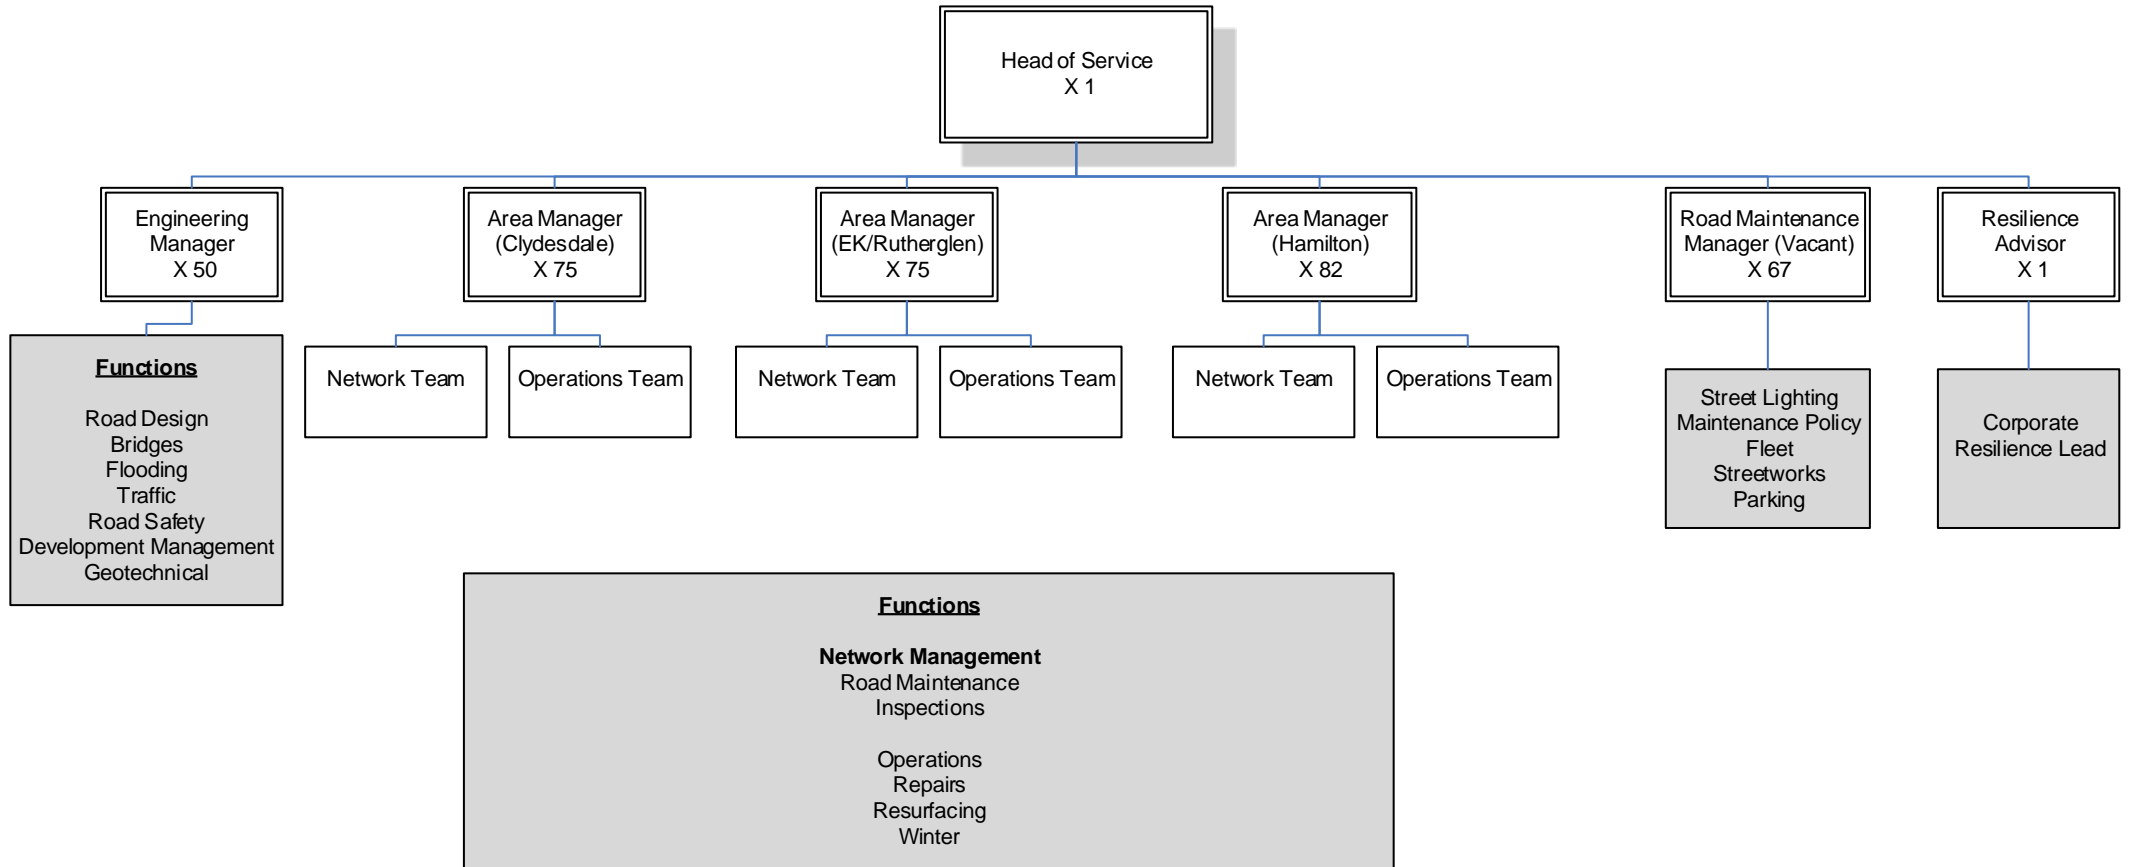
Head of Service
X 1

Engineering Manager
X 50

Area Manager (Clydesdale)
X 75

Area Manager (EK/Rutherglen)
X 75

Area Manager (Hamilton)
X 82

Road Maintenance Manager (Vacant)
X 67

Resilience Advisor
X 1

Functions

Road Design
Bridges
Flooding
Traffic
Road Safety
Development Management
Geotechnical

Network Team

Operations Team

Network Team

Operations Team

Network Team

Operations Team

Street Lighting
Maintenance Policy
Fleet
Streetworks
Parking

Corporate Resilience Lead

Functions

Network Management
Road Maintenance
Inspections

Operations
Repairs
Resurfacing
Winter